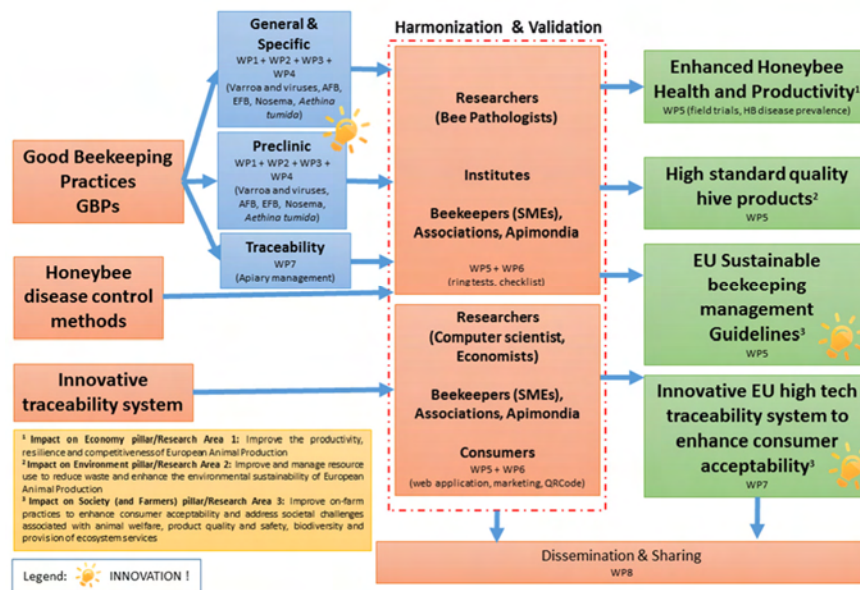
Harmonization & Validation

Good Beekeeping Practices GBPs

General & Specific
WP1 + WP2 + WP3 + WP4
(Varroa and viruses, AFB, EFB, Nosema, Aethina tumida)

Preclinic
WP1 + WP2 + WP3 + WP4
(Varroa and viruses, AFB, EFB, Nosema, Aethina tumida)

Traceability
WP7
(Apiary management)

Honeybee disease control methods

Innovative traceability system

Researchers
(Bee Pathologists)

Institutes

Beekeepers (SMEs), Associations, Apimondia

WP5 + WP6
(ring tests, checklist)

Researchers
(Computer scientist, Economists)

Beekeepers (SMEs), Associations, Apimondia

Consumers
WP5 + WP6
(web application, marketing, QRCode)

Enhanced Honeybee Health and Productivity$^1$
WP5 (field trials, HB disease prevalence)

High standard quality hive products$^2$
WP5

EU Sustainable beekeeping management Guidelines$^3$
WP5

Innovative EU high tech traceability system to enhance consumer acceptability$^3$
WP7

$^1$ Impact on Economy pillar/Research Area 1: Improve the productivity, resilience and competitiveness of European Animal Production
$^2$ Impact on Environment pillar/Research Area 2: Improve and manage resource use to reduce waste and enhance the environmental sustainability of European Animal Production
$^3$ Impact on Society (and Farmers) pillar/Research Area 3: Improve on-farm practices to enhance consumer acceptability and address societal challenges associated with animal welfare, product quality and safety, biodiversity and provision of ecosystem services

Legend: INNOVATION !

Dissemination & Sharing
WP8